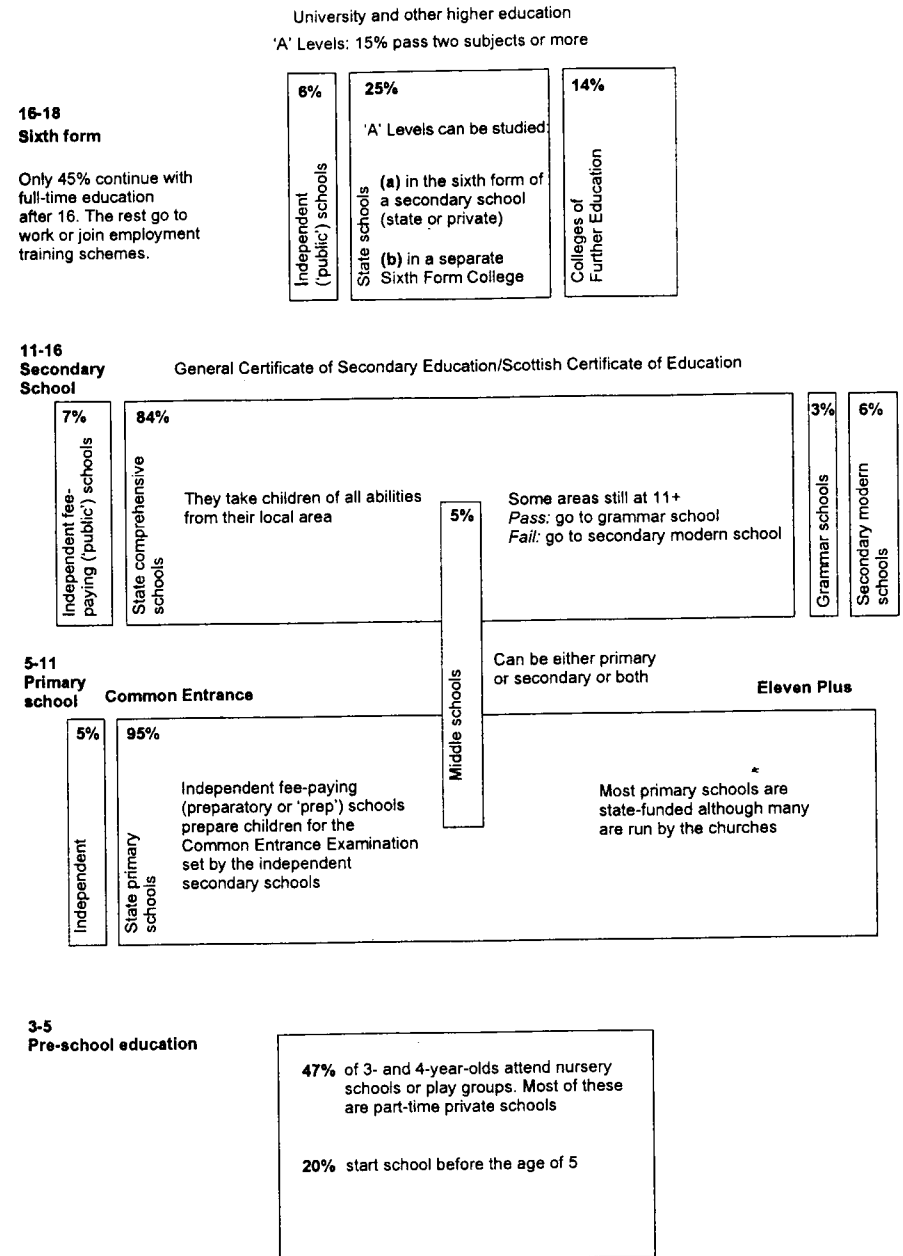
University and other higher education

'A' Levels: 15% pass two subjects or more

16-18
Sixth form

Only 45% continue with full-time education after 16. The rest go to work or join employment training schemes.

6%
Independent ('public') schools

25%
State schools
'A' Levels can be studied:
(a) in the sixth form of a secondary school (state or private)
(b) in a separate Sixth Form College

14%
Colleges of Further Education

11-16
Secondary School

General Certificate of Secondary Education/Scottish Certificate of Education

7%
Independent fee-paying ('public') schools

84%
State comprehensive schools
They take children of all abilities from their local area

5%
Middle schools

Some areas still at 11+
*Pass:* go to grammar school
*Fail:* go to secondary modern school

3%
Grammar schools

6%
Secondary modern schools

5-11
Primary school

Common Entrance

Can be either primary or secondary or both

Eleven Plus

5%
Independent

95%
State primary schools

Independent fee-paying (preparatory or 'prep') schools prepare children for the Common Entrance Examination set by the independent secondary schools

Most primary schools are state-funded although many are run by the churches

3-5
Pre-school education

47% of 3- and 4-year-olds attend nursery schools or play groups. Most of these are part-time private schools

20% start school before the age of 5